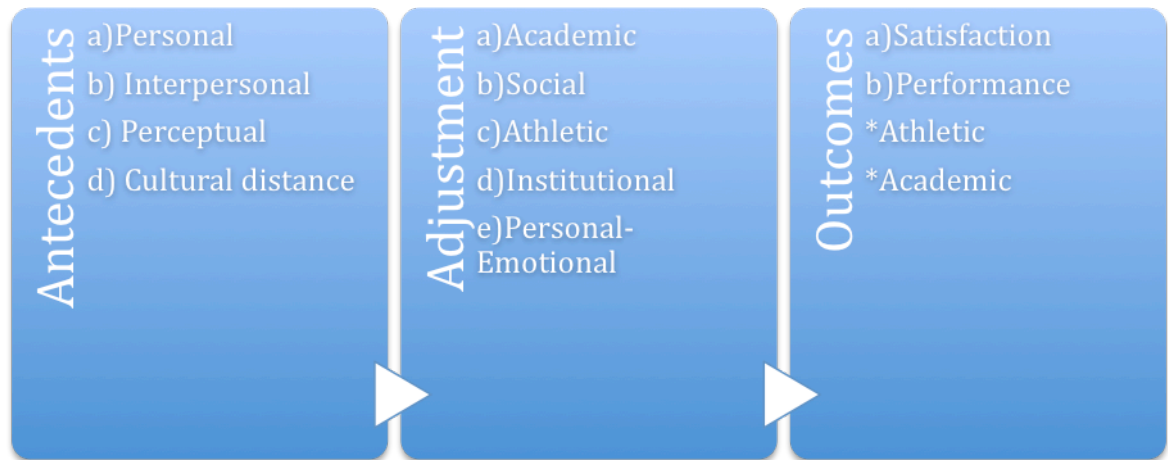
Antecedents

a)Personal

b) Interpersonal

c) Perceptual

d) Cultural distance

Adjustment

a)Academic

b)Social

c)Athletic

d)Institutional

e)Personal-Emotional

Outcomes

a)Satisfaction

b)Performance

*Athletic

*Academic